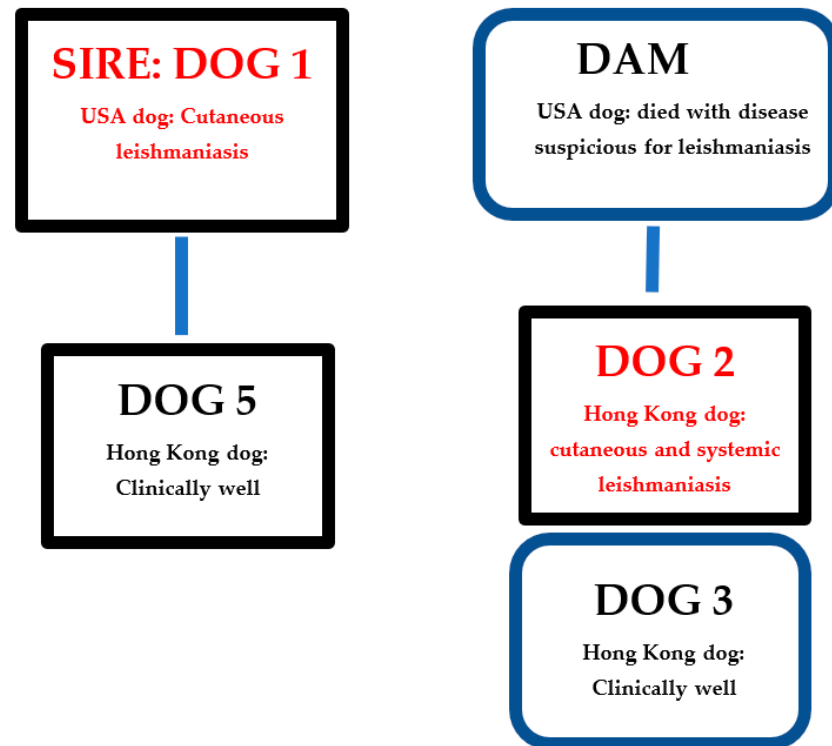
SIRE: DOG 1

USA dog: Cutaneous leishmaniasis

DAM

USA dog: died with disease suspicious for leishmaniasis

DOG 5

Hong Kong dog: Clinically well

DOG 2

Hong Kong dog: cutaneous and systemic leishmaniasis

DOG 3

Hong Kong dog: Clinically well